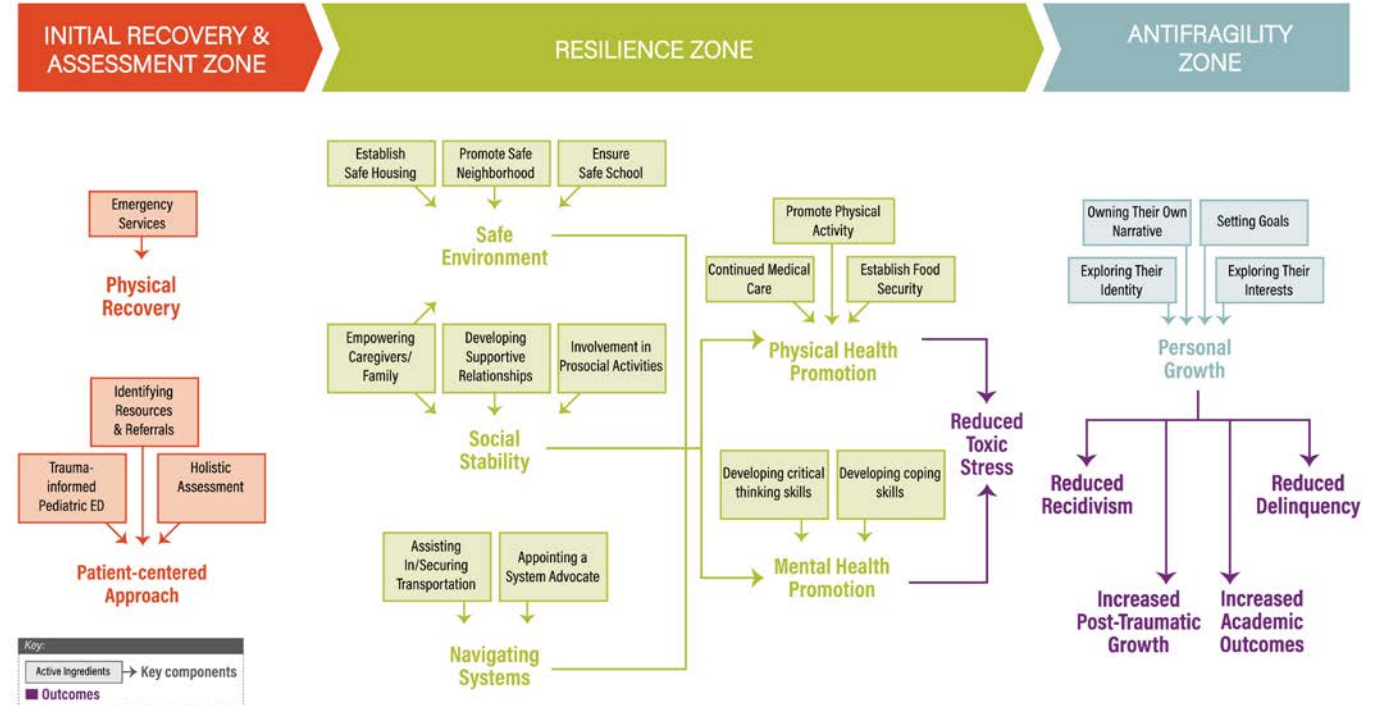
INITIAL RECOVERY & ASSESSMENT ZONE

RESILIENCE ZONE

ANTIFRAGILITY ZONE

Emergency Services

Physical Recovery

Identifying Resources & Referrals

Trauma-informed Pediatric ED

Holistic Assessment

Patient-centered Approach

Key:

Active Ingredients → Key components

Outcomes

Establish Safe Housing

Promote Safe Neighborhood

Ensure Safe School

Safe Environment

Empowering Caregivers/ Family

Developing Supportive Relationships

Involvement in Prosocial Activities

Social Stability

Assisting In/Securing Transportation

Appointing a System Advocate

Navigating Systems

Promote Physical Activity

Continued Medical Care

Establish Food Security

Physical Health Promotion

Developing critical thinking skills

Developing coping skills

Mental Health Promotion

Reduced Toxic Stress

Owning Their Own Narrative

Setting Goals

Exploring Their Identity

Exploring Their Interests

Personal Growth

Reduced Recidivism

Reduced Delinquency

Increased Post-Traumatic Growth

Increased Academic Outcomes